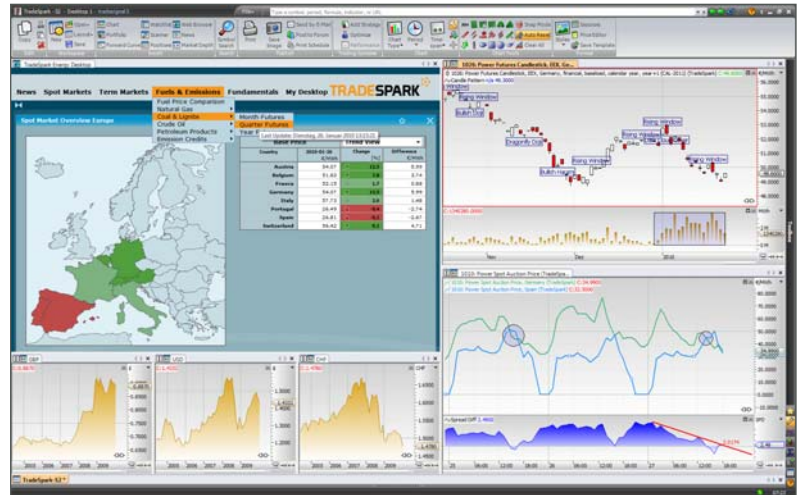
TradeSpark

TradeSpark Energy Desktop

News Spot Markets Term Markets Fuels & Emissions Fundamentals My Desktop TRADESPARK

Fuel Price Comparison
Natural Gas
Coal & Lignite
Crude Oil
Petroleum Products
Emission Credits

Month Futures
Quarter Futures
Year F

Spot Market Overview Europe

Last Update: Dienstag, 26. Januar 2010 13:21:21

Base Price

| Country | | Change | Difference |
|---|---|---|---|
| Austria | 34.07 | | 3.99 |
| Belgium | 31.63 | | 3.74 |
| France | 33.15 | | 0.88 |
| Germany | 34.07 | | 3.99 |
| Italy | 37.73 | | 1.48 |
| Portugal | 28.49 | | -2.74 |
| Spain | 24.81 | | -2.87 |
| Switzerland | 39.42 | | 4.71 |

Rising Window
Bullish Tri
Engulfing Bull
Rising Window
Bullish Harami
Rising Window
Rising Window
Rising Window

GBP
USD
CHF

2005 2006 2007 2008 2009

TradeSpark

Spread Diff